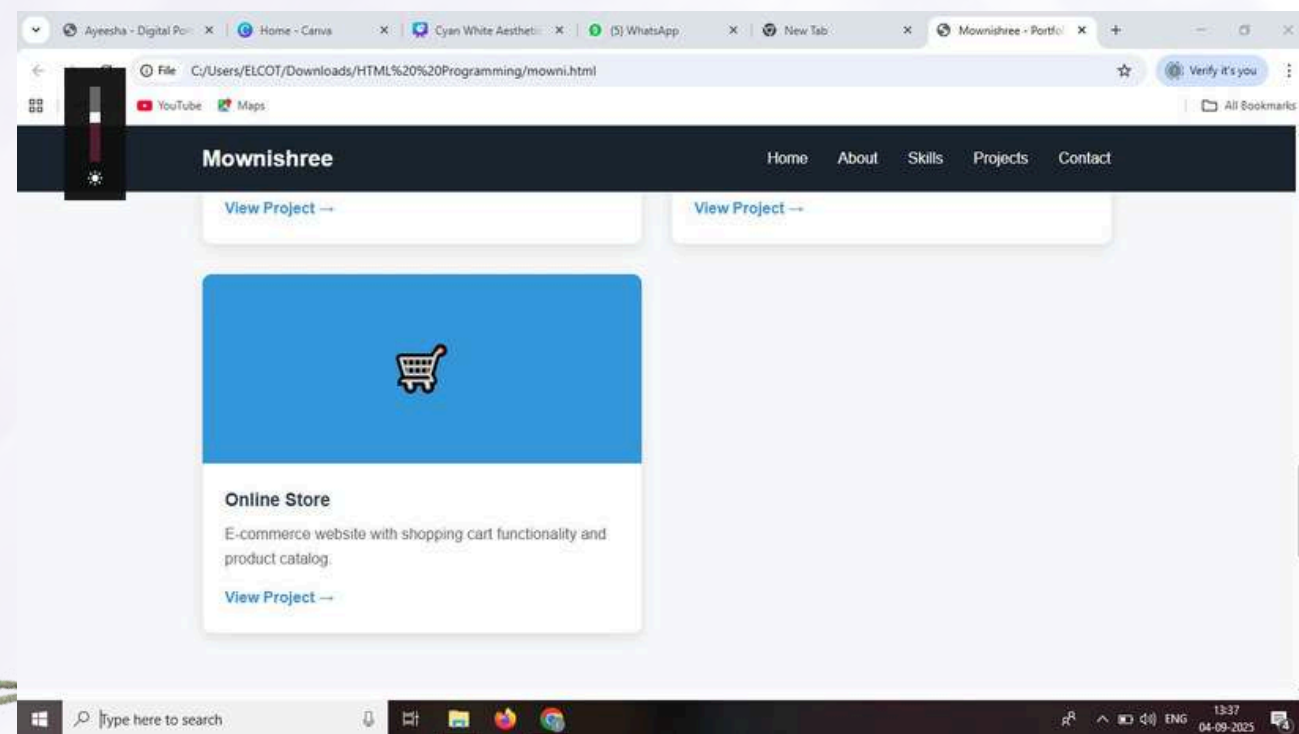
Ayeesha - Digital Po ×
Home - Canva ×
Cyan White Aestheti ×
(5) WhatsApp ×
New Tab ×
Mownishree - Portfo ×
+

File C:/Users/ELCOT/Downloads/HTML%20%20Programming/mowni.html

Verify it's you

YouTube Maps

All Bookmarks

Mownishree

Home About Skills Projects Contact

View Project →

View Project →

Online Store

E-commerce website with shopping cart functionality and product catalog.

View Project →

Type here to search

ENG 13:37 04-09-2025